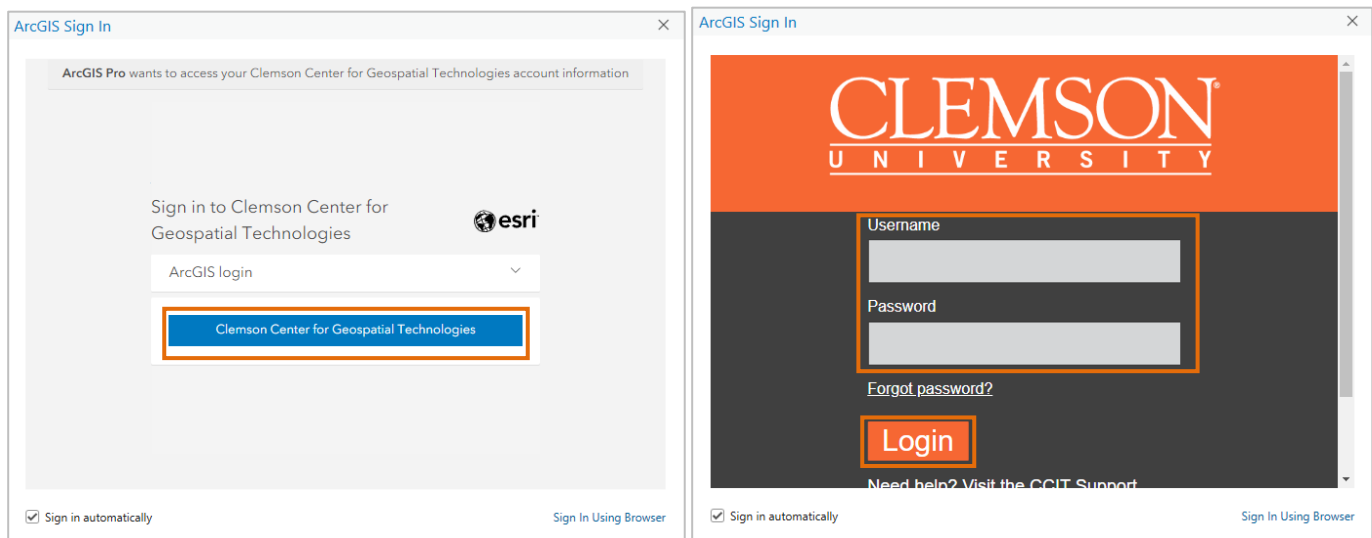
ArcGIS Sign In

ArcGIS Pro wants to access your Clemson Center for Geospatial Technologies account information

Sign in to Clemson Center for Geospatial Technologies

esri

ArcGIS login

Clemson Center for Geospatial Technologies

Sign in automatically

Sign In Using Browser

ArcGIS Sign In

CLEMSON®
UNIVERSITY

Username

Password

Forgot password?

Login

Need help? Visit the CCIT Support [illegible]

Sign in automatically

Sign In Using Browser